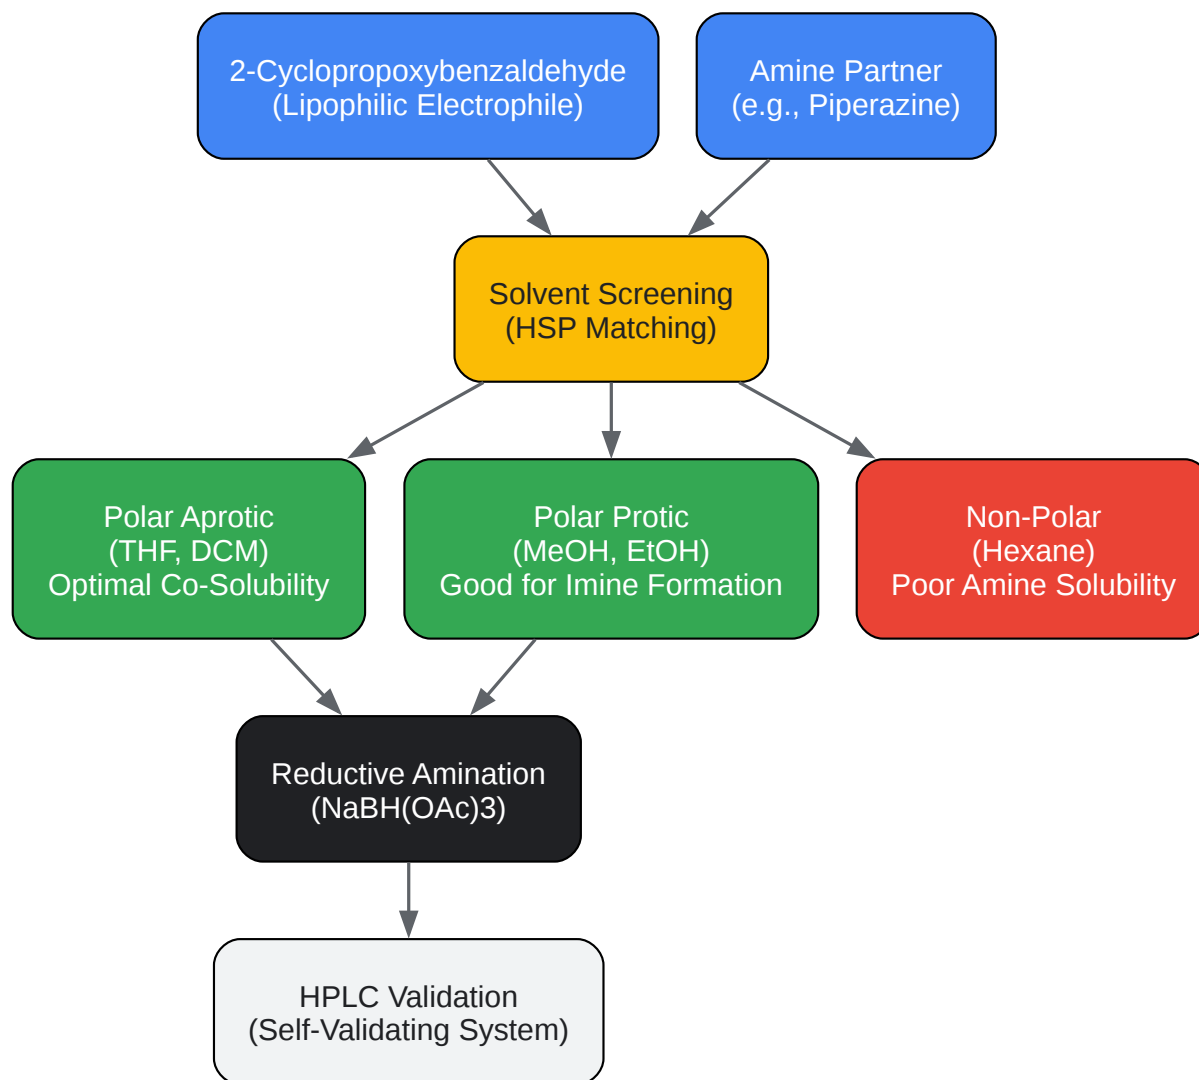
2-Cyclopropoxybenzaldehyde
(Lipophilic Electrophile)

Amine Partner
(e.g., Piperazine)

Solvent Screening
(HSP Matching)

Polar Aprotic
(THF, DCM)
Optimal Co-Solubility

Polar Protic
(MeOH, EtOH)
Good for Imine Formation

Non-Polar
(Hexane)
Poor Amine Solubility

Reductive Amination
(NaBH(OAc)3)

HPLC Validation
(Self-Validating System)